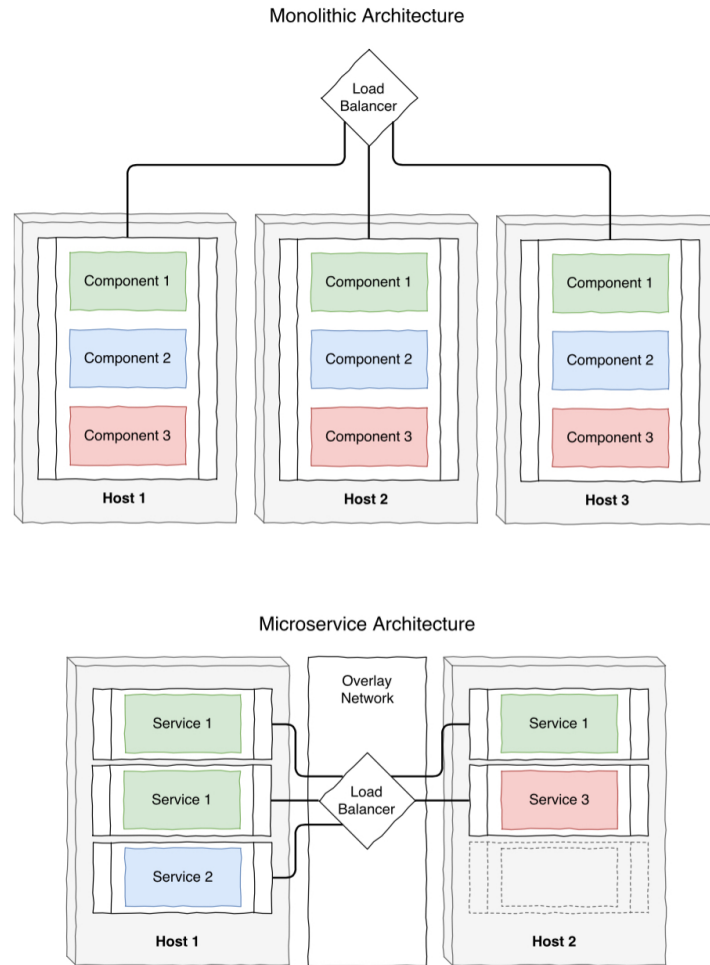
Monolithic Architecture

Load Balancer

Component 1

Component 2

Component 3

Host 1

Component 1

Component 2

Component 3

Host 2

Component 1

Component 2

Component 3

Host 3

Microservice Architecture

Overlay Network

Service 1

Service 1

Service 2

Host 1

Load Balancer

Service 1

Service 3

Host 2